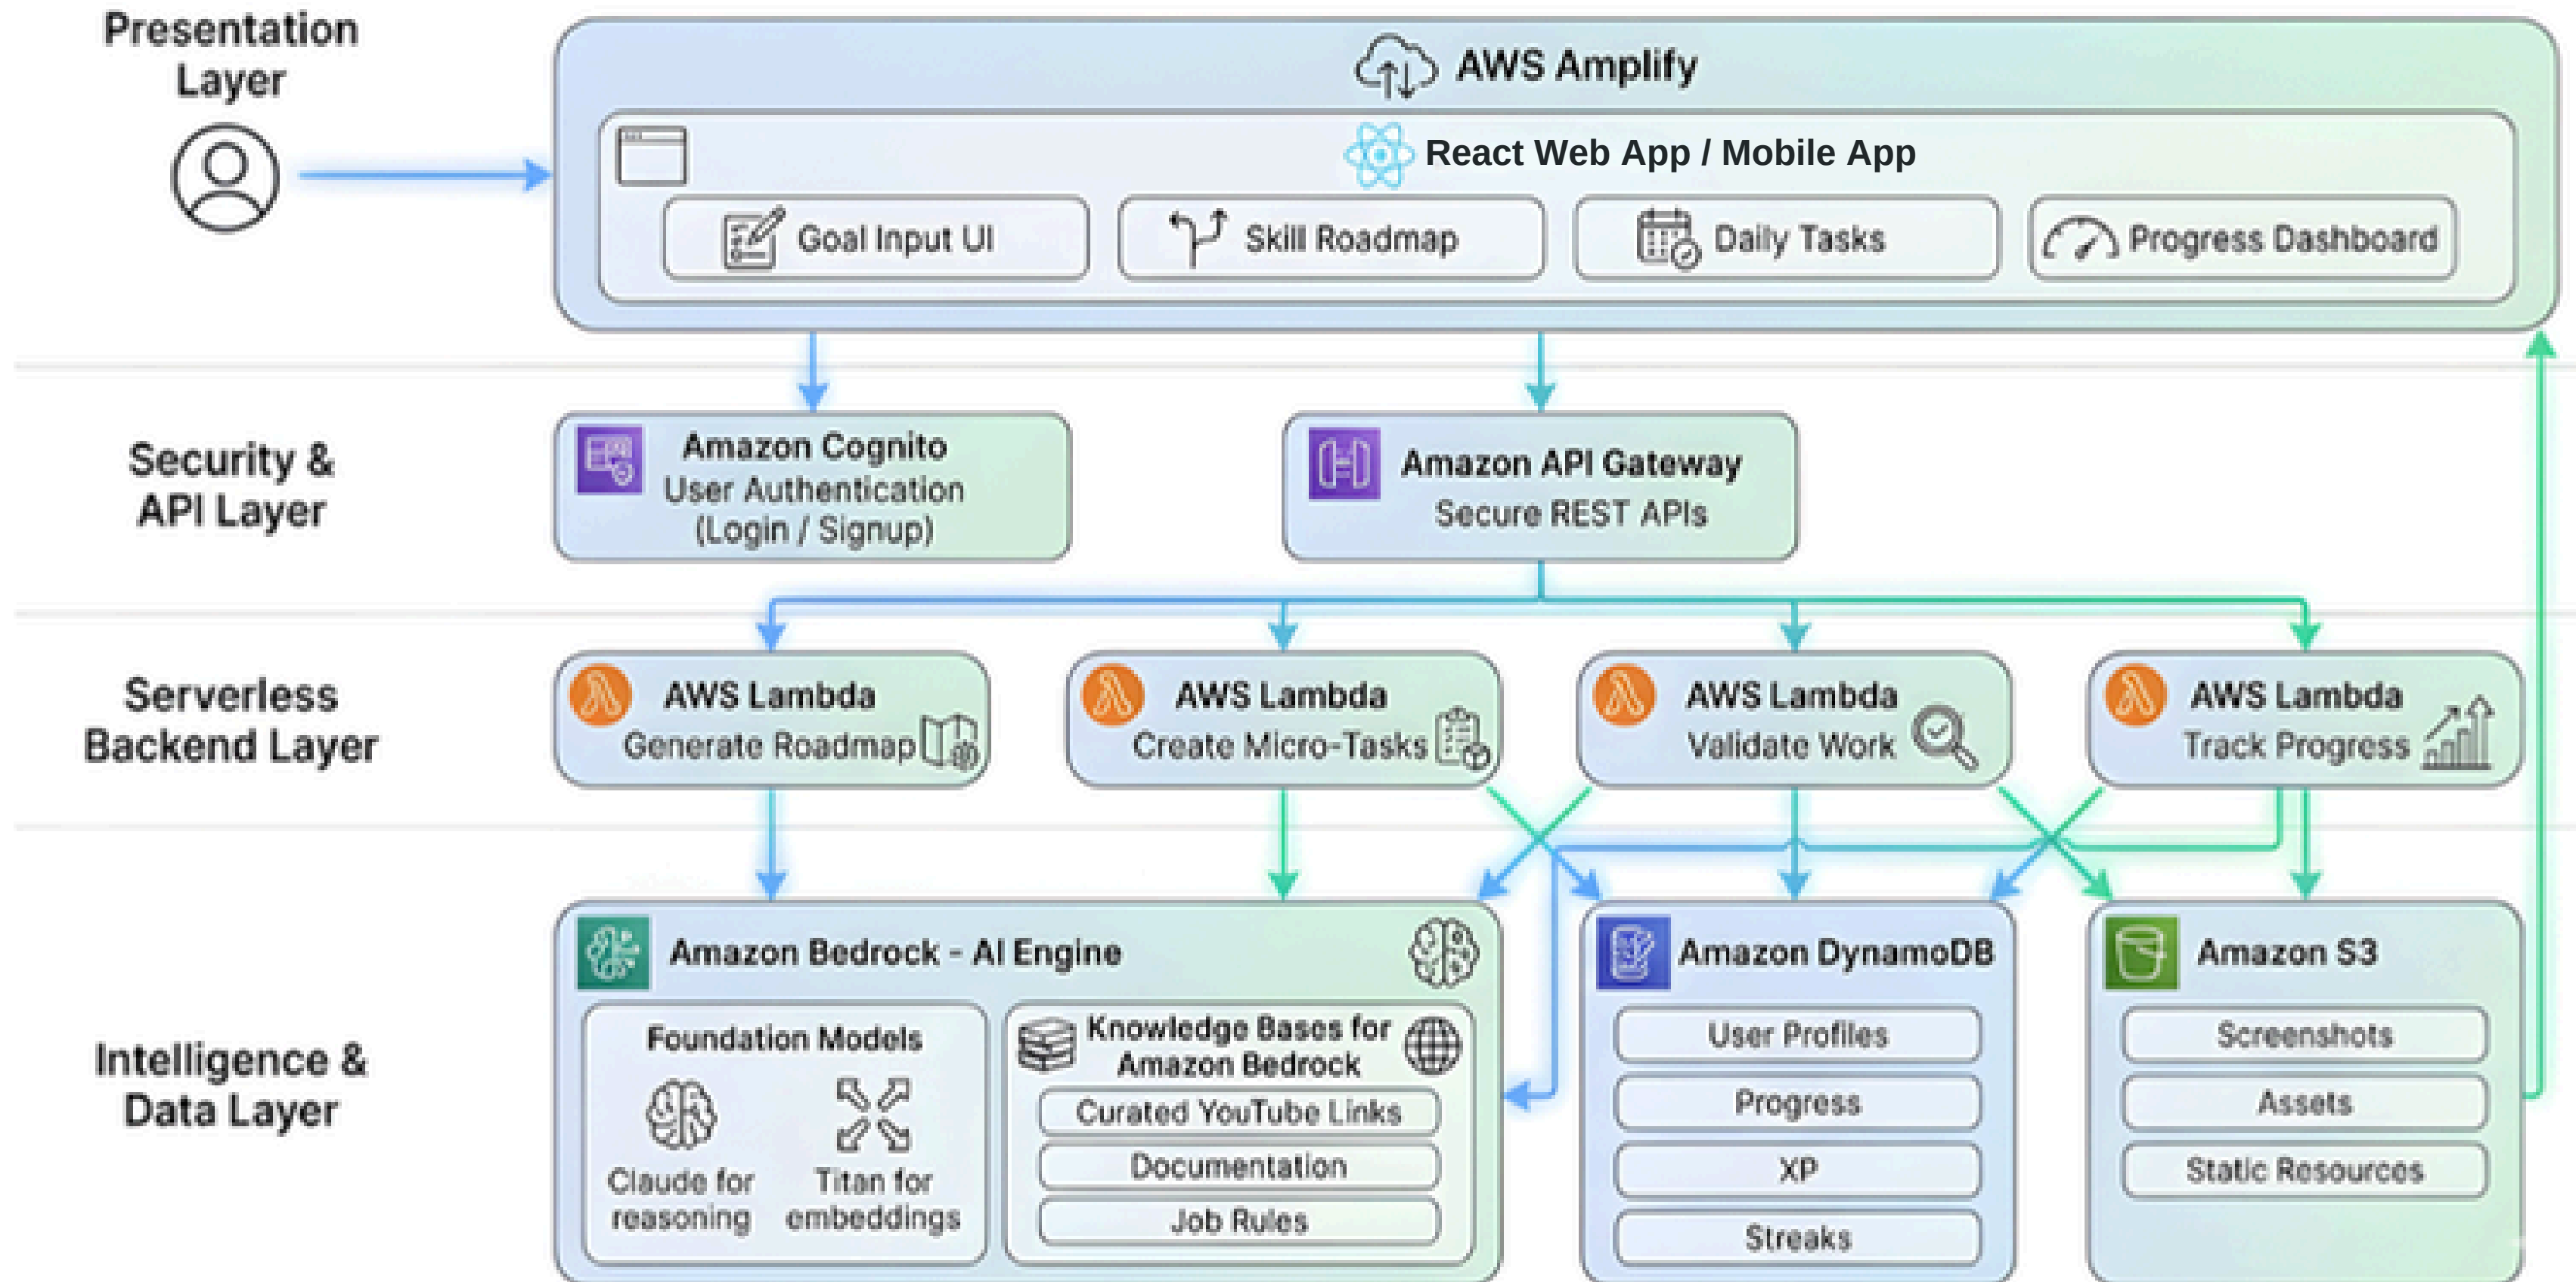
Presentation Layer

AWS Amplify

React Web App / Mobile App

Goal Input UI

Skill Roadmap

Daily Tasks

Progress Dashboard

Security & API Layer

Amazon Cognito
User Authentication
(Login / Signup)

Amazon API Gateway
Secure REST APIs

Serverless Backend Layer

AWS Lambda
Generate Roadmap

AWS Lambda
Create Micro-Tasks

AWS Lambda
Validate Work

AWS Lambda
Track Progress

Intelligence & Data Layer

Amazon Bedrock - AI Engine

Foundation Models

Claude for reasoning

Titan for embeddings

Knowledge Bases for Amazon Bedrock

Curated YouTube Links

Documentation

Job Rules

Amazon DynamoDB

User Profiles

Progress

XP

Streaks

Amazon S3

Screenshots

Assets

Static Resources